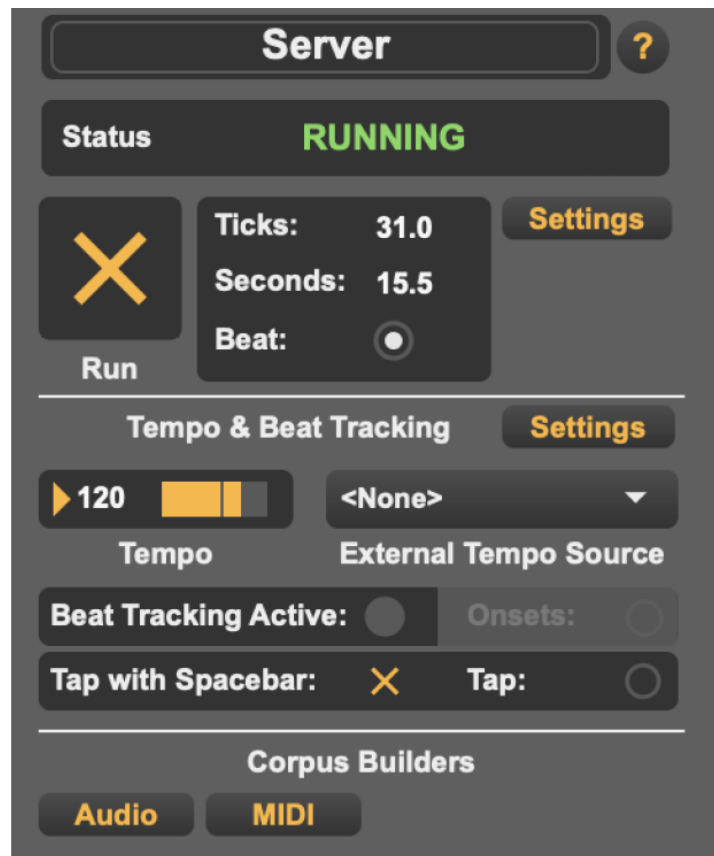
Server
?
Status RUNNING
Run
Ticks: 31.0
Seconds: 15.5
Beat:
Settings
Tempo & Beat Tracking
Settings
120
Tempo
<None>
External Tempo Source
Beat Tracking Active:
Onsets:
Tap with Spacebar:
Tap:
Corpus Builders
Audio
MIDI